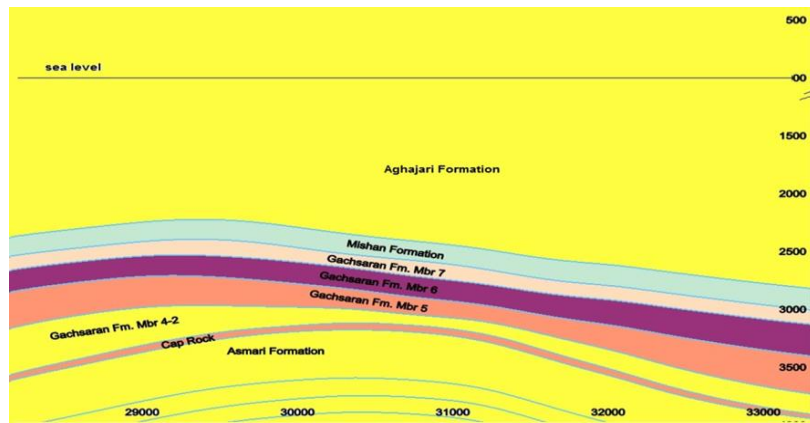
500

sea level

00

1500

Aghajari Formation

2000

Mishan Formation

2500

Gachsaran Fm. Mbr 7

Gachsaran Fm. Mbr 6

Gachsaran Fm. Mbr 5

3000

Gachsaran Fm. Mbr 4-2

Cap Rock

Asmari Formation

3500

29000

30000

31000

32000

33000